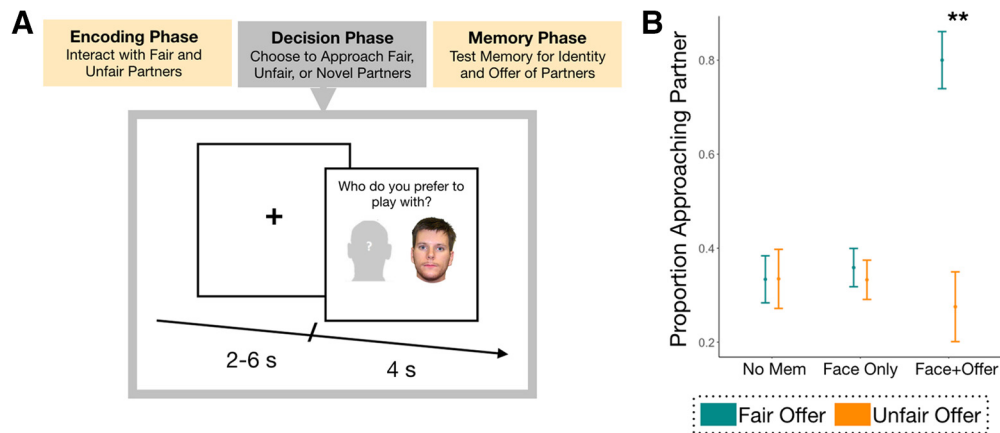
A

Encoding Phase
Interact with Fair and Unfair Partners

Decision Phase
Choose to Approach Fair, Unfair, or Novel Partners

Memory Phase
Test Memory for Identity and Offer of Partners

+

Who do you prefer to play with?

?

2-6 s

4 s

B

Proportion Approaching Partner

0.8

0.6

0.4

0.2

**

No Mem

Face Only

Face+Offer

Fair Offer Unfair Offer